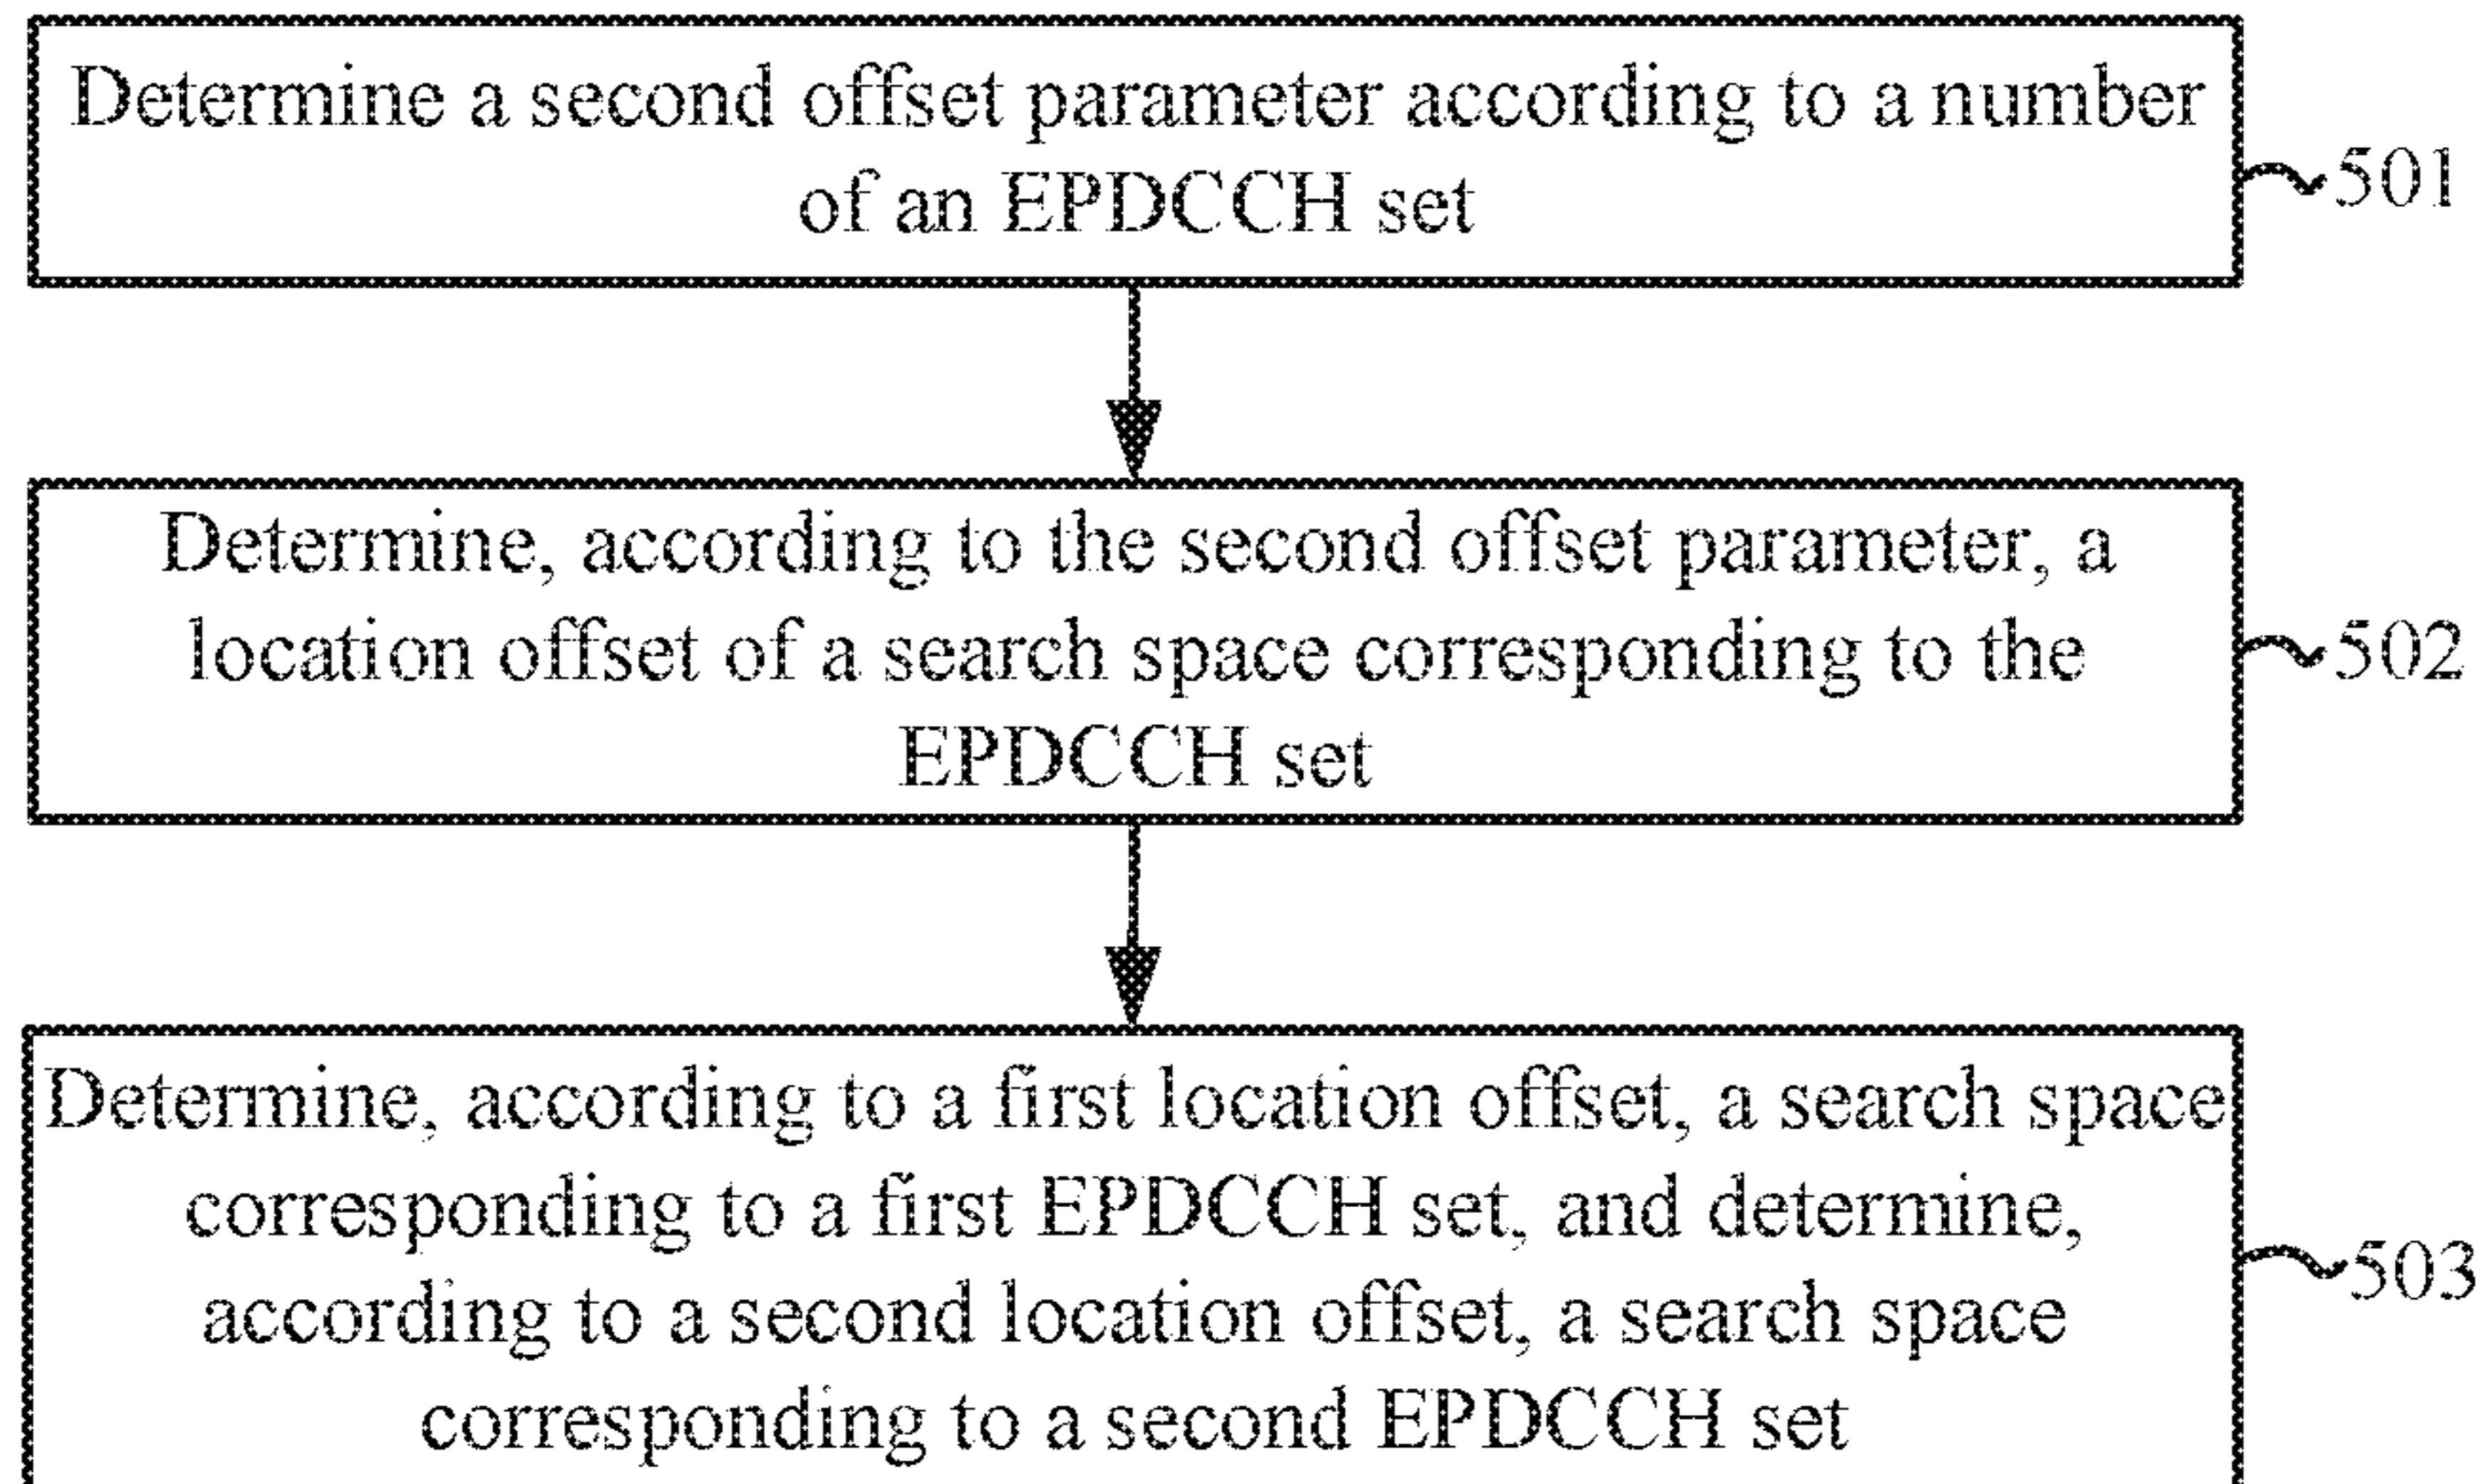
Determine a second offset parameter according to a number of an EPDCCH set

501

Determine, according to the second offset parameter, a location offset of a search space corresponding to the EPDCCH set

502

Determine, according to a first location offset, a search space corresponding to a first EPDCCH set, and determine, according to a second location offset, a search space corresponding to a second EPDCCH set

503